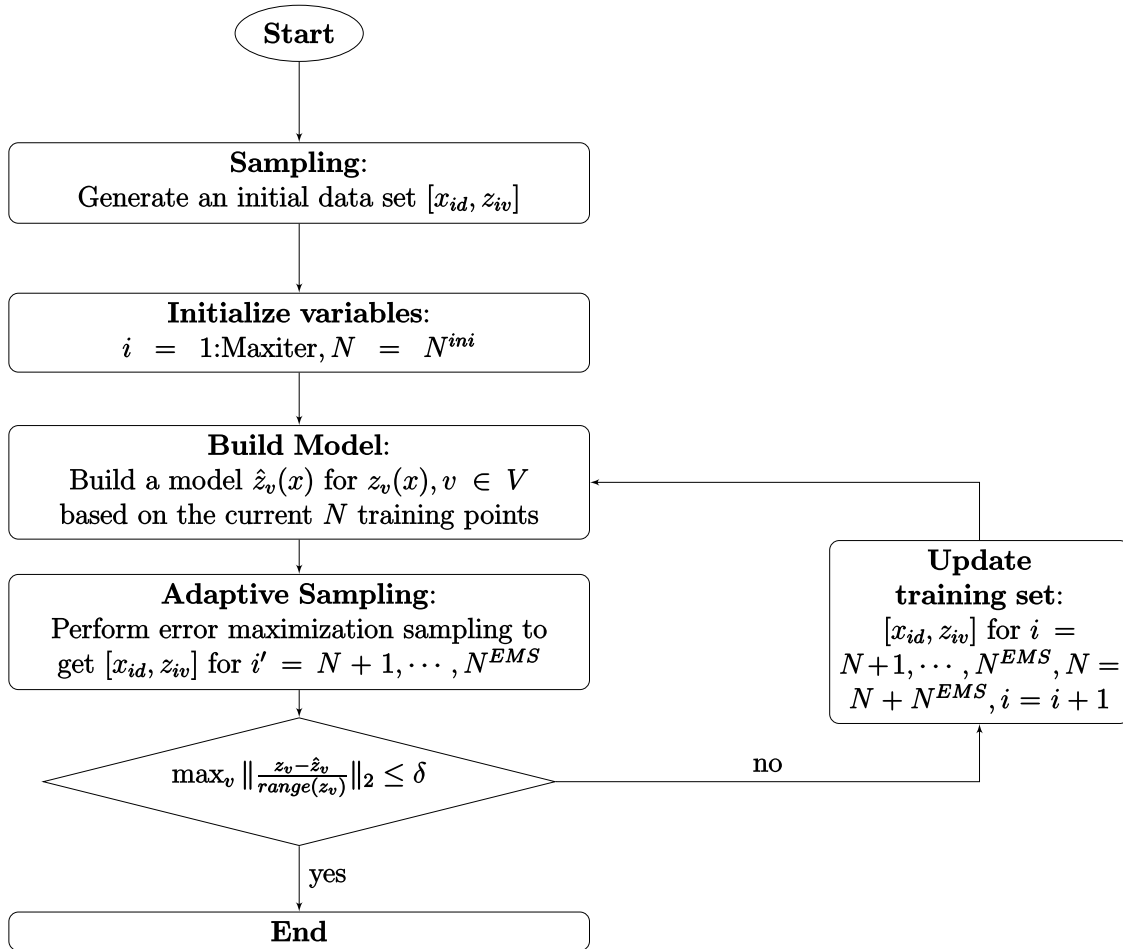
Start

**Sampling**:
Generate an initial data set $[x_{id}, z_{iv}]$

**Initialize variables**:
$i = 1$:Maxiter, $N = N^{ini}$

**Build Model**:
Build a model $\hat{z}_v(x)$ for $z_v(x), v \in V$ based on the current $N$ training points

**Adaptive Sampling**:
Perform error maximization sampling to get $[x_{id}, z_{iv}]$ for $i' = N+1, \cdots, N^{EMS}$

$\max_v \|\frac{z_v - \hat{z}_v}{range(z_v)}\|_2 \leq \delta$

no

**Update training set**:
$[x_{id}, z_{iv}]$ for $i = N+1, \cdots, N^{EMS}, N = N + N^{EMS}, i = i+1$

yes

End